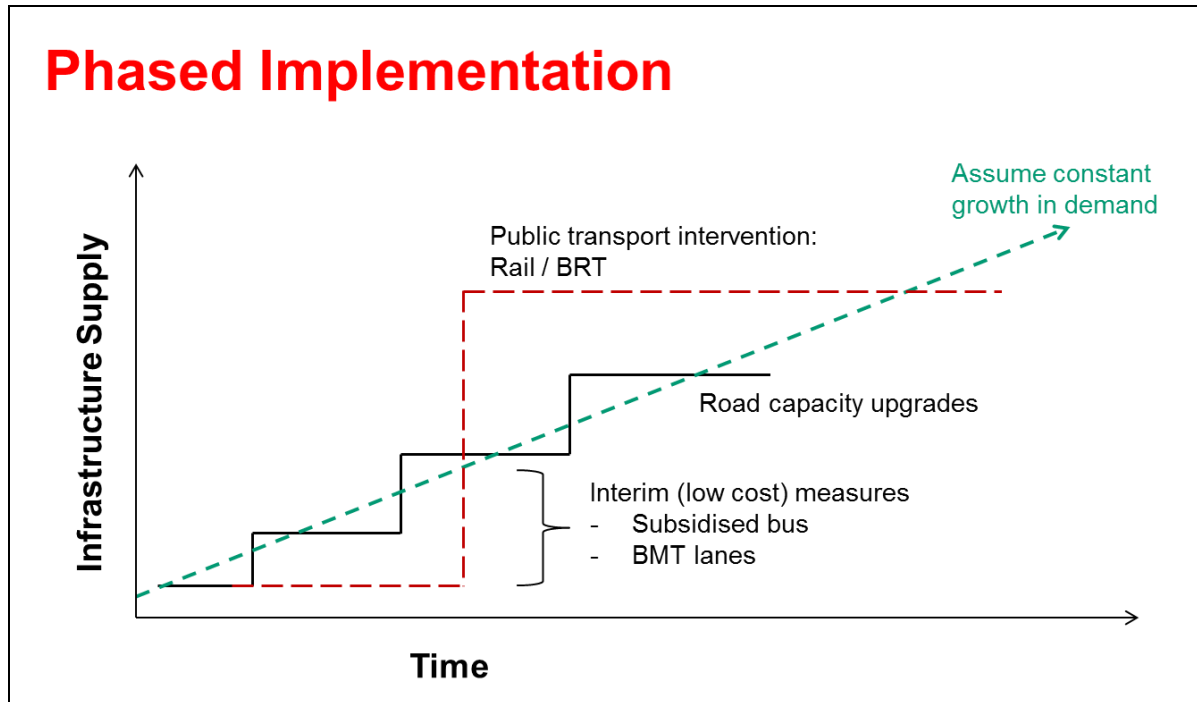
Phased Implementation

Infrastructure Supply

Assume constant growth in demand

Public transport intervention: Rail / BRT

Road capacity upgrades

Interim (low cost) measures
- Subsidised bus
- BMT lanes

Time